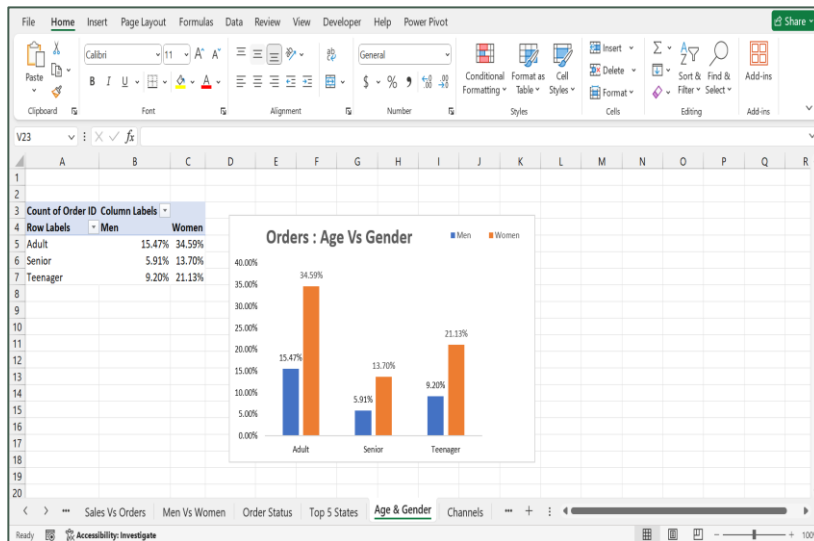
File Home Insert Page Layout Formulas Data Review View Developer Help Power Pivot

Share

Paste
Clipboard

Calibri 11 A A
B I U
Font

Alignment

General
$ % 9 .00 .00
Number

Conditional Formatting
Format as Table
Cell Styles
Styles

Insert
Delete
Format
Cells

Sort & Filter
Find & Select
Editing

Add-ins
Add-ins

V23 fx

| | A | B | C | D | E | F | G | H | I | J | K | L | M | N | O | P | Q | R |
|---|---|---|---|---|---|---|---|---|---|---|---|---|---|---|---|---|---|---|
| 1 | | | | | | | | | | | | | | | | | | |
| 2 | | | | | | | | | | | | | | | | | | |
| 3 | Count of Order ID | Column Labels | | | | | | | | | | | | | | | | |
| 4 | Row Labels | Men | Women | | | | | | | | | | | | | | | |
| 5 | Adult | 15.47% | 34.59% | | | | | | | | | | | | | | | |
| 6 | Senior | 5.91% | 13.70% | | | | | | | | | | | | | | | |
| 7 | Teenager | 9.20% | 21.13% | | | | | | | | | | | | | | | |

8 9 10 11 12 13 14 15 16 17 18 19 20

Orders : Age Vs Gender
Men Women
40.00%
35.00%
30.00%
25.00%
20.00%
15.00%
10.00%
5.00%
0.00%
15.47%
34.59%
5.91%
13.70%
9.20%
21.13%
Adult
Senior
Teenager

Sales Vs Orders Men Vs Women Order Status Top 5 States Age & Gender Channels ... +

Ready Accessibility: Investigate 100